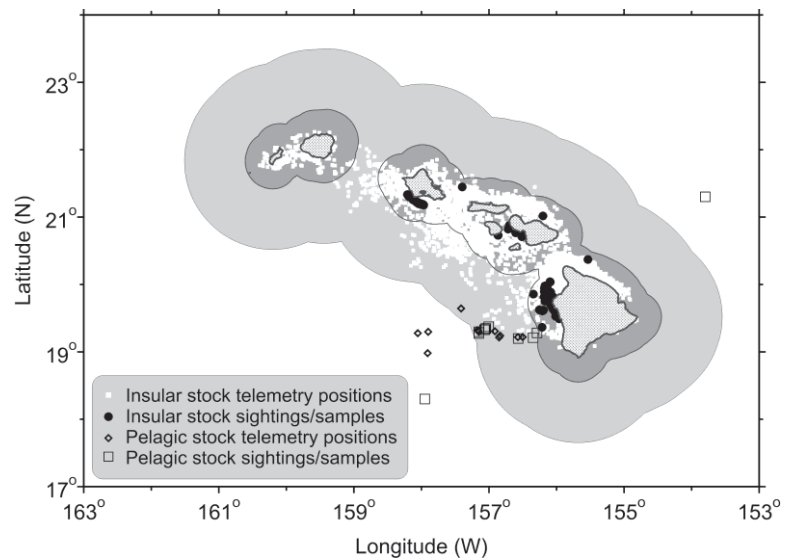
23°
21°
19°
17°
23°
21°
19°
Latitude (N)
Insular stock telemetry positions
Insular stock sightings/samples
Pelagic stock telemetry positions
Pelagic stock sightings/samples
163°
161°
159°
157°
155°
153°
Longitude (W)